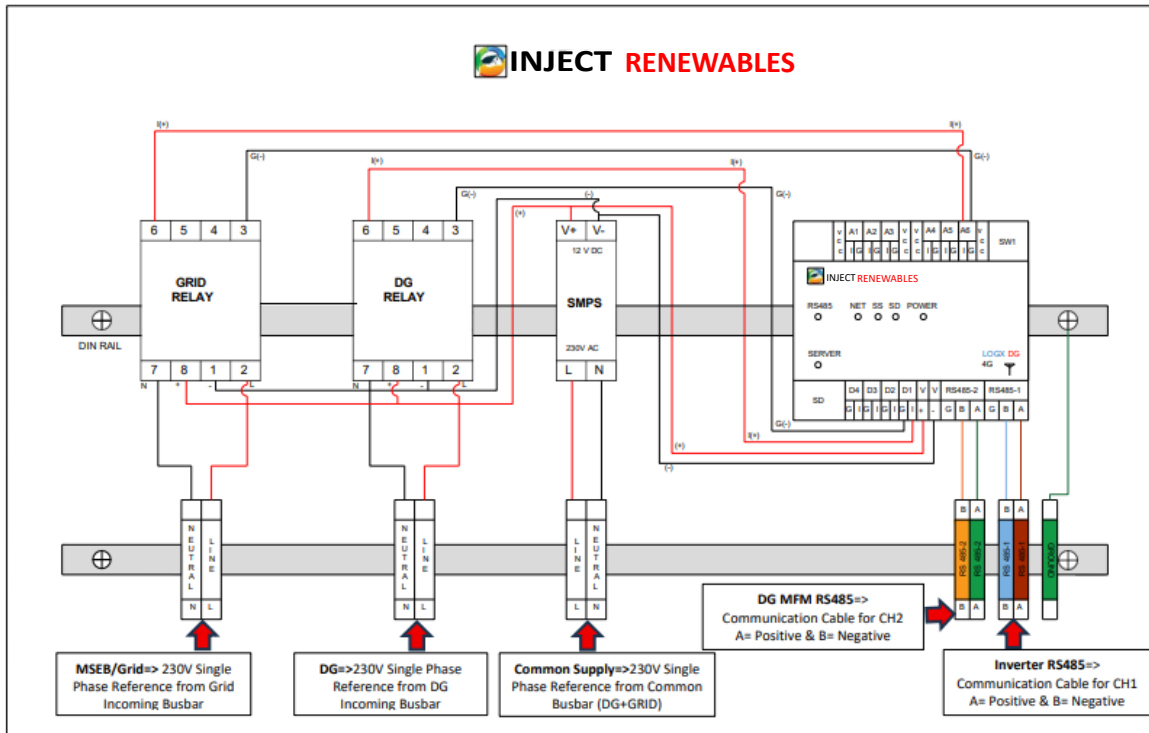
INJECT RENEWABLES

I(+)
G(-)
I(+)
G(-)
I(+)
G(-)
I(+)
G(-)
(-)
(+)

6 5 4 3
GRID RELAY
7 8 1 2
N + - L

6 5 4 3
DG RELAY
7 8 1 2
N + - L

V+ V-
12 V DC
SMPS
230V AC
L N

DIN RAIL

V C C A1 A2 A3 V C C A4 A5 A6 V C C SW1
I G I G I G I G I G I G
INJECT RENEWABLES
RS485 NET SS SD POWER
SERVER
LOGX DG
4G
SD D4 D3 D2 D1 V V RS485-2 RS485-1
G I G I G I G I + - G B A G B A

G(-)
I(+)
(+)
(-)

NEUTRAL LINE
N L

NEUTRAL LINE
N L

LINE NEUTRAL
L N

B A B A
RS 485-2 RS 485-2 RS 485-1 RS 485-1
B A B A

MSEB/Grid=> 230V Single Phase Reference from Grid Incoming Busbar

DG=>230V Single Phase Reference from DG Incoming Busbar

Common Supply=>230V Single Phase Reference from Common Busbar (DG+GRID)

DG MFM RS485=>
Communication Cable for CH2
A= Positive & B= Negative

Inverter RS485=>
Communication Cable for CH1
A= Positive & B= Negative